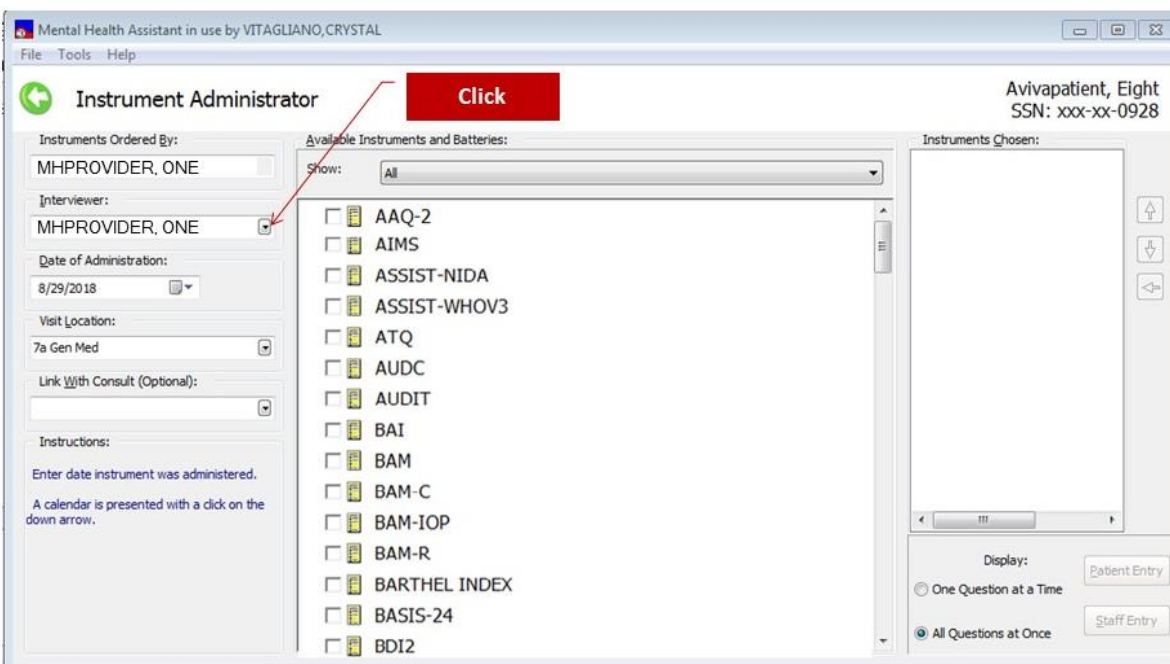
Mental Health Assistant in use by VITAGLIANO,CRYSTAL
File Tools Help

Instrument Administrator

Click

Avivapatient, Eight
SSN: xxx-xx-0928

Instruments Ordered By:
MHPROVIDER, ONE

Interviewer:
MHPROVIDER, ONE

Date of Administration:
8/29/2018

Visit Location:
7a Gen Med

Link With Consult (Optional):

Instructions:
Enter date instrument was administered.

A calendar is presented with a click on the down arrow.

Available Instruments and Batteries:
Show: All

AAQ-2
AIMS
ASSIST-NIDA
ASSIST-WHOV3
ATQ
AUDC
AUDIT
BAI
BAM
BAM-C
BAM-IOP
BAM-R
BARTHEL INDEX
BASIS-24
BDI2

Instruments Chosen:

Display:
One Question at a Time
All Questions at Once

Patient Entry
Staff Entry